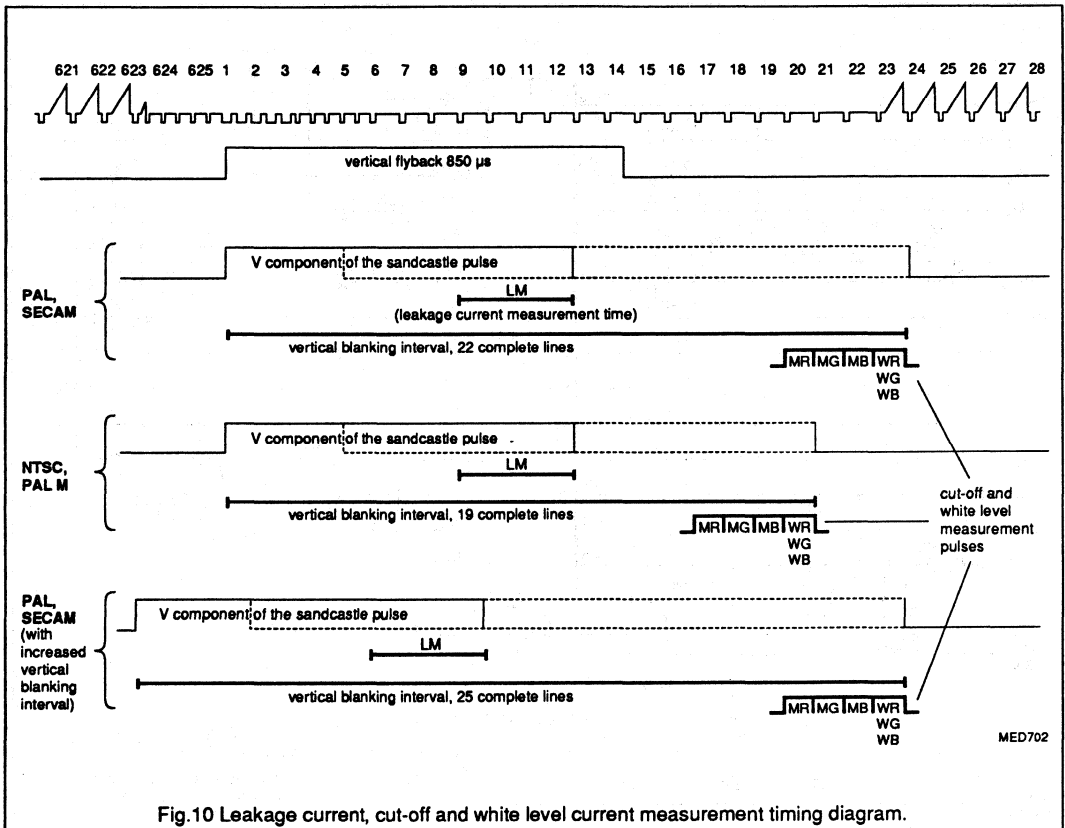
621 622 623 624 625 1 2 3 4 5 6 7 8 9 10 11 12 13 14 15 16 17 18 19 20 21 22 23 24 25 26 27 28

vertical flyback 850 µs

PAL, SECAM

V component of the sandcastle pulse

LM

(leakage current measurement time)

vertical blanking interval, 22 complete lines

MR MG MB WR
WG
WB

NTSC, PAL M

V component of the sandcastle pulse

LM

vertical blanking interval, 19 complete lines

MR MG MB WR
WG
WB

cut-off and white level measurement pulses

PAL, SECAM (with increased vertical blanking interval)

V component of the sandcastle pulse

LM

vertical blanking interval, 25 complete lines

MR MG MB WR
WG
WB

MED702

Fig.10 Leakage current, cut-off and white level current measurement timing diagram.